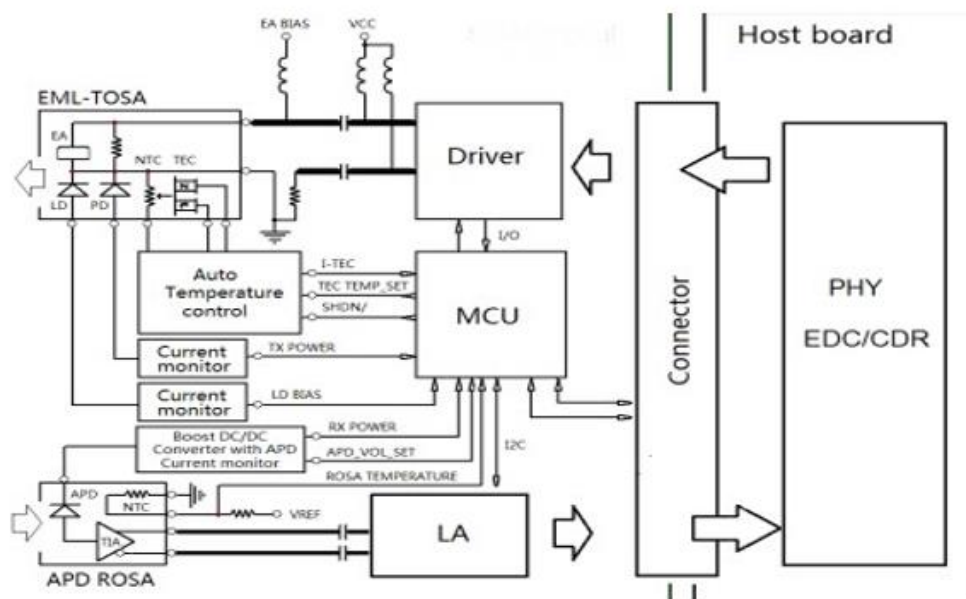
EA BIAS
VCC
Host board
EML-TOSA
EA
NTC
TEC
LD
PD
Driver
I/O
Auto Temperature control
I-TEC
TEC TEMP_SET
SHDN/
MCU
Connector
PHY
EDC/CDR
Current monitor
TX POWER
Current monitor
LD BIAS
Boost DC/DC Converter with APD Current monitor
RX POWER
APD_VOL_SET
I2C
ROSA TEMPERATURE
APD
NTC
TIA
VREF
LA
APD ROSA